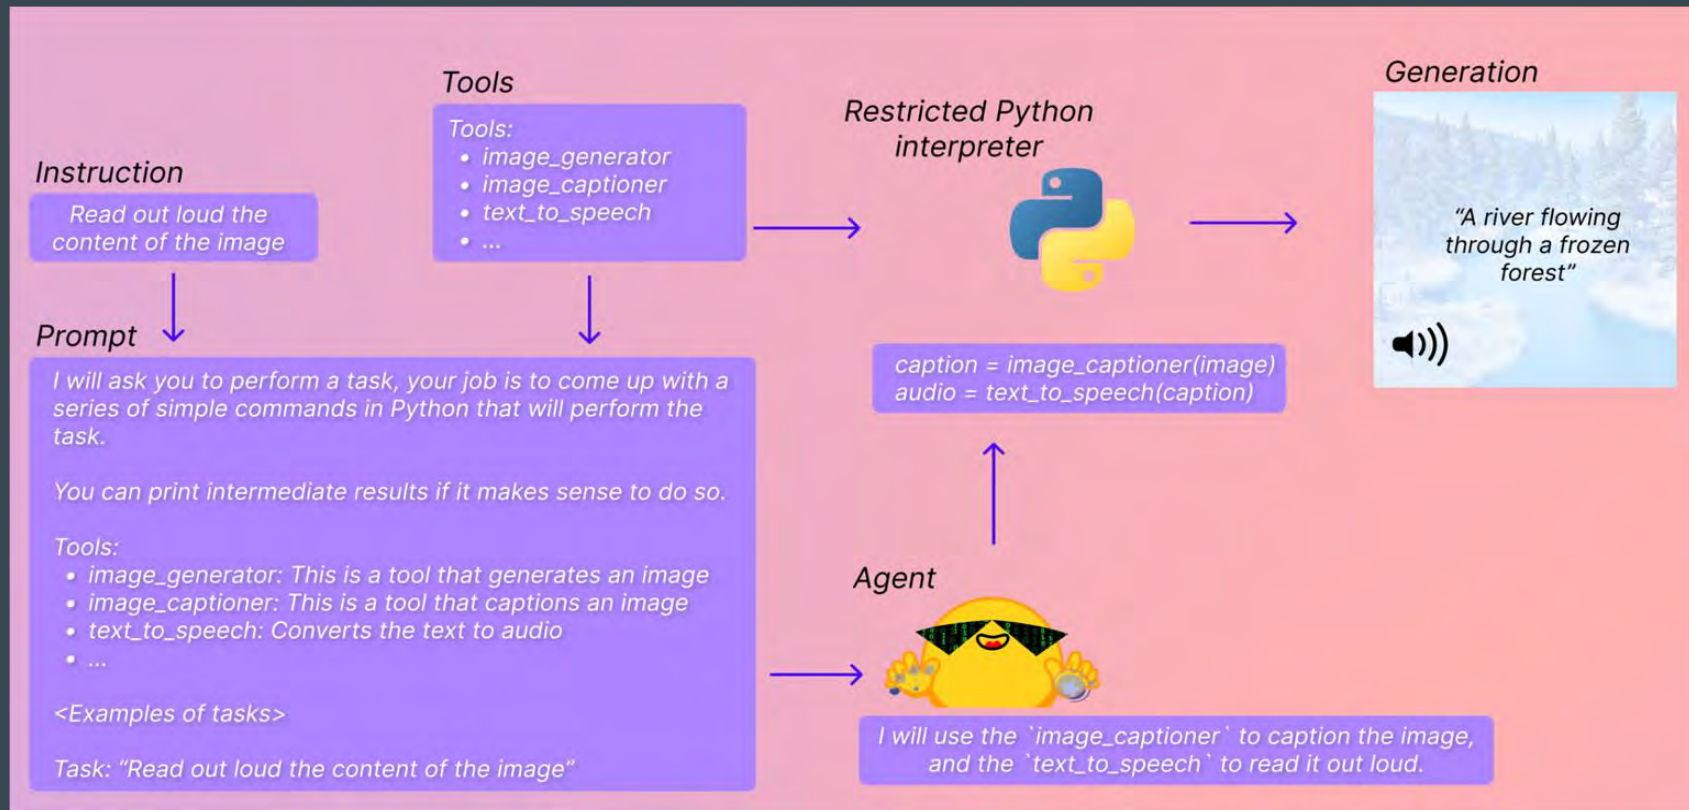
Instruction

Read out loud the content of the image

Tools

Tools:
- image_generator
- image_captioner
- text_to_speech
- ...

Restricted Python interpreter

Generation

"A river flowing through a frozen forest"

Prompt

I will ask you to perform a task, your job is to come up with a series of simple commands in Python that will perform the task.

You can print intermediate results if it makes sense to do so.

Tools:
- image_generator: This is a tool that generates an image
- image_captioner: This is a tool that captions an image
- text_to_speech: Converts the text to audio
- ...

<Examples of tasks>

Task: "Read out loud the content of the image"

caption = image_captioner(image)
audio = text_to_speech(caption)

Agent

I will use the `image_captioner` to caption the image, and the `text_to_speech` to read it out loud.